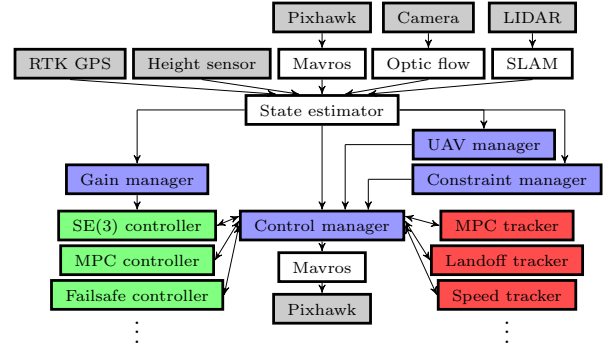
Pixhawk
Camera
LIDAR
RTK GPS
Height sensor
Mavros
Optic flow
SLAM
State estimator
UAV manager
Gain manager
Constraint manager
SE(3) controller
Control manager
MPC tracker
MPC controller
Mavros
Landoff tracker
Failsafe controller
Speed tracker
Pixhawk
⋮
⋮